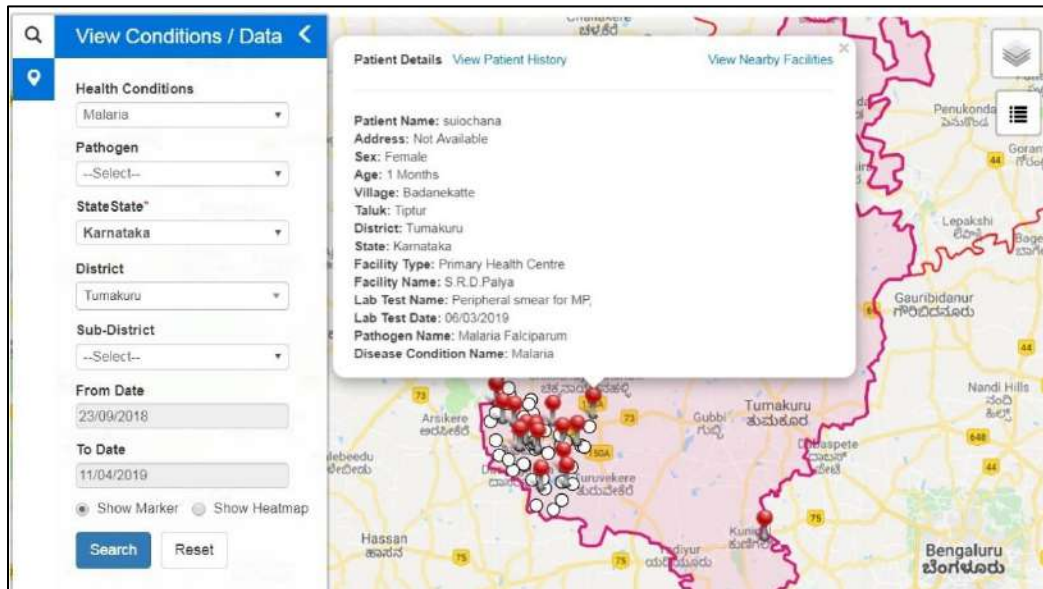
View Conditions / Data

Health Conditions
Malaria
Pathogen
--Select--
StateState*
Karnataka
District
Tumakuru
Sub-District
--Select--
From Date
23/09/2018
To Date
11/04/2019
Show Marker Show Heatmap
Search Reset

Patient Details View Patient History View Nearby Facilities

Patient Name: sulochana
Address: Not Available
Sex: Female
Age: 1 Months
Village: Badanekatte
Taluk: Tiptur
District: Tumakuru
State: Karnataka
Facility Type: Primary Health Centre
Facility Name: S.R.D.Palya
Lab Test Name: Peripheral smear for MP,
Lab Test Date: 06/03/2019
Pathogen Name: Malaria Falciparum
Disease Condition Name: Malaria

Penukonda
Goran
Lepakshi
Gauribidanur
ಗೌರಿಬಿದನೂರು
Nandi Hills
Tumakuru
ತುಮಕೂರು
Gubbi
ಗುಬ್ಬಿ
Arsikere
ಅರಸೀಕೆರೆ
Turuvekere
ತುರುವೇಕೆರೆ
Hassan
ಹಾಸನ
Kunigal
Bengaluru
ಬೆಂಗಳೂರು
73
44
50A
75